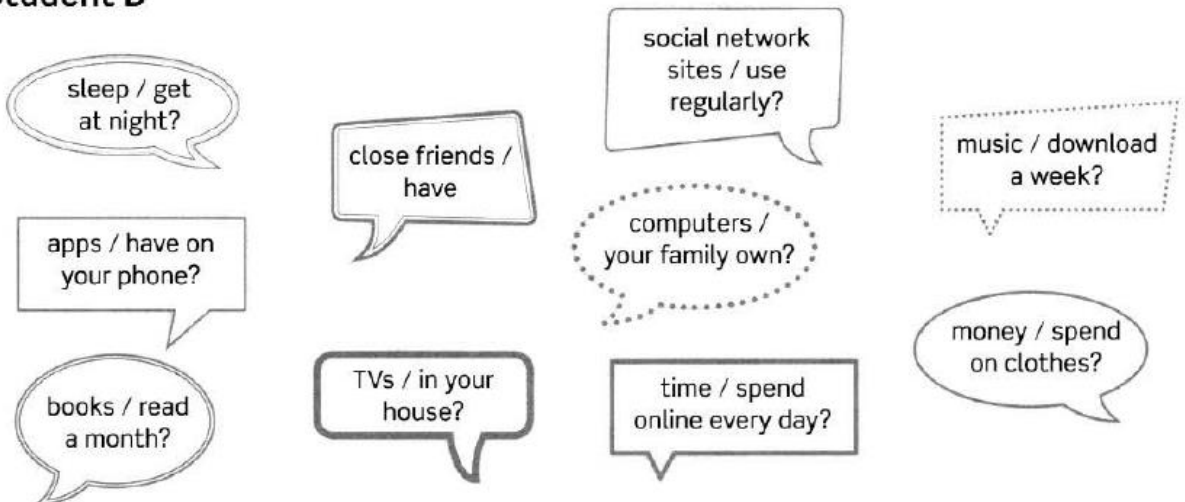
Student B

sleep / get at night?

apps / have on your phone?

books / read a month?

close friends / have

TVs / in your house?

social network sites / use regularly?

computers / your family own?

time / spend online every day?

music / download a week?

money / spend on clothes?